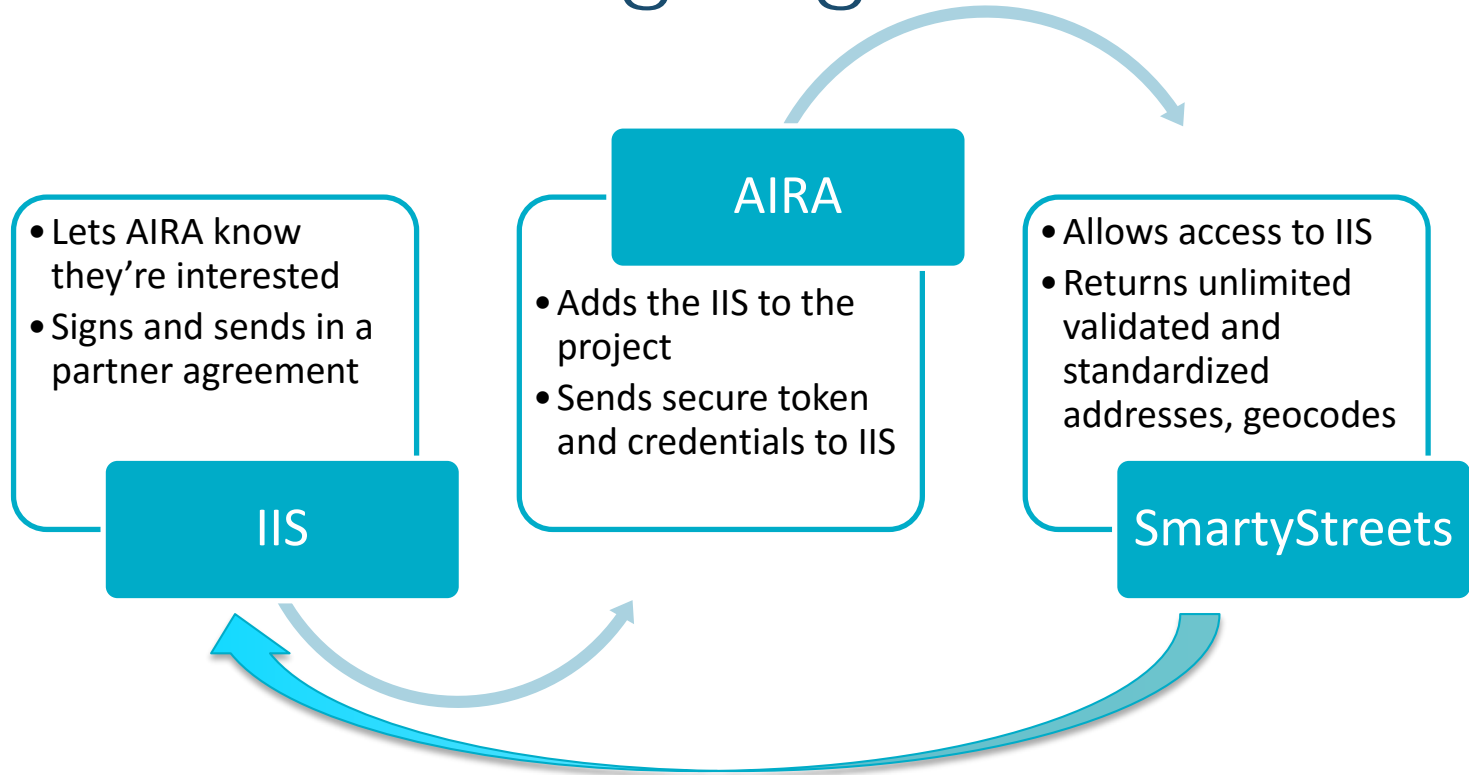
- Lets AIRA know they’re interested
- Signs and sends in a partner agreement

IIS

AIRA

- Adds the IIS to the project
- Sends secure token and credentials to IIS

- Allows access to IIS
- Returns unlimited validated and standardized addresses, geocodes

SmartyStreets